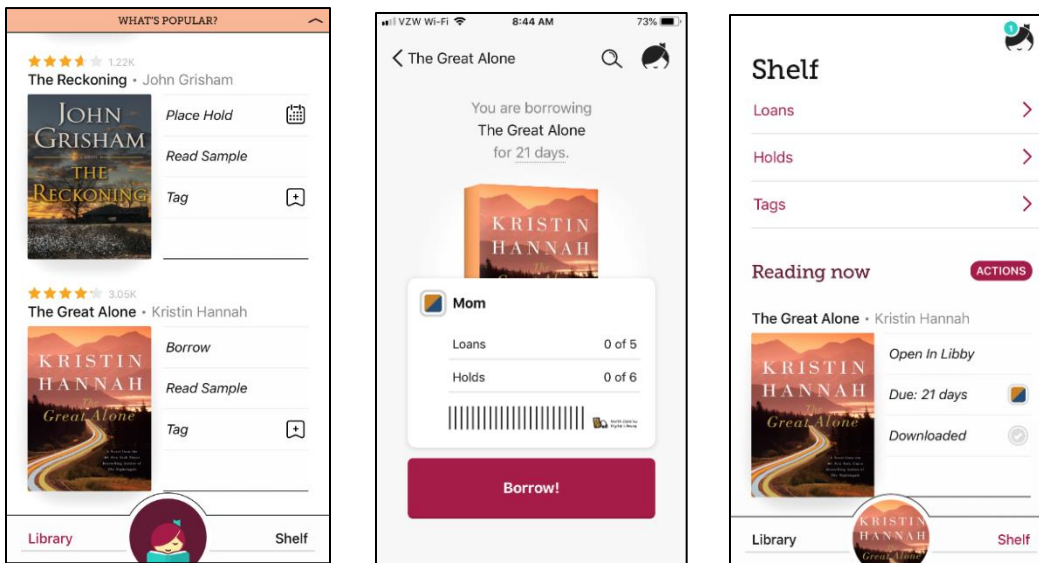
WHAT'S POPULAR?

1.22K
The Reckoning • John Grisham

JOHN GRISHAM
THE RECKONING

Place Hold
Read Sample
Tag

3.05K
The Great Alone • Kristin Hannah

KRISTIN HANNAH
The Great Alone

Borrow
Read Sample
Tag

Library
Shelf

VZW Wi-Fi 8:44 AM 73%

The Great Alone

You are borrowing
The Great Alone
for 21 days.

KRISTIN HANNAH

Mom
Loans 0 of 5
Holds 0 of 6

Borrow!

1

Shelf
Loans
Holds
Tags

Reading now
ACTIONS

The Great Alone • Kristin Hannah

KRISTIN HANNAH
The Great Alone

Open In Libby
Due: 21 days
Downloaded

Library
KRISTIN HANNAH
Great Alone
Shelf